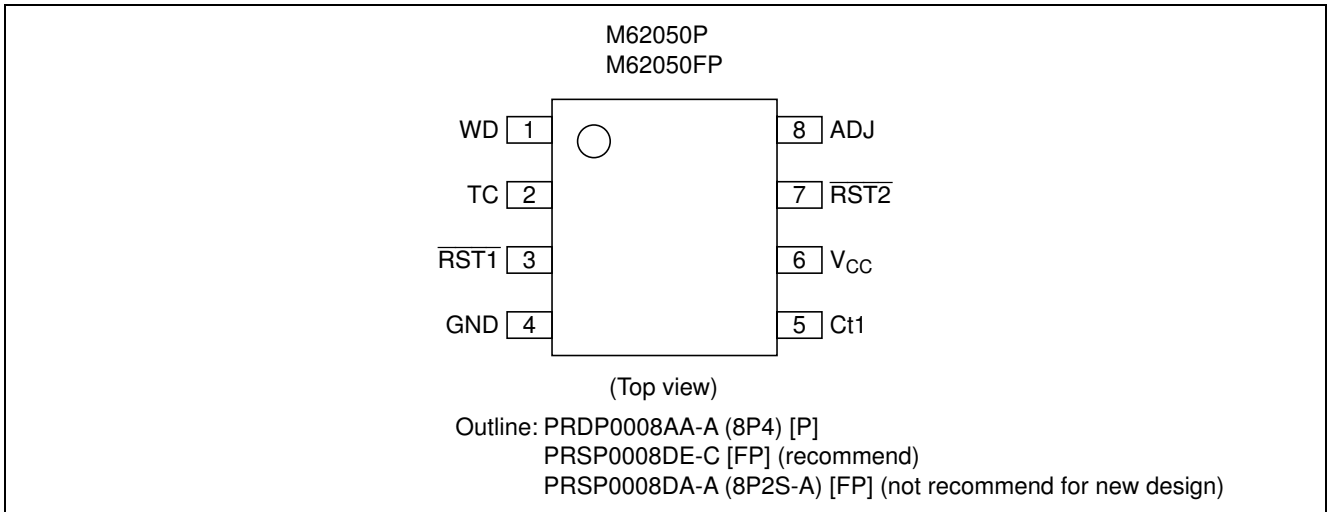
M62050P
M62050FP

WD 1
TC 2
$\overline{RST1}$ 3
GND 4

8 ADJ
7 $\overline{RST2}$
6 $V_{CC}$
5 Ct1

(Top view)

Outline: PRDP0008AA-A (8P4) [P]
PRSP0008DE-C [FP] (recommend)
PRSP0008DA-A (8P2S-A) [FP] (not recommend for new design)